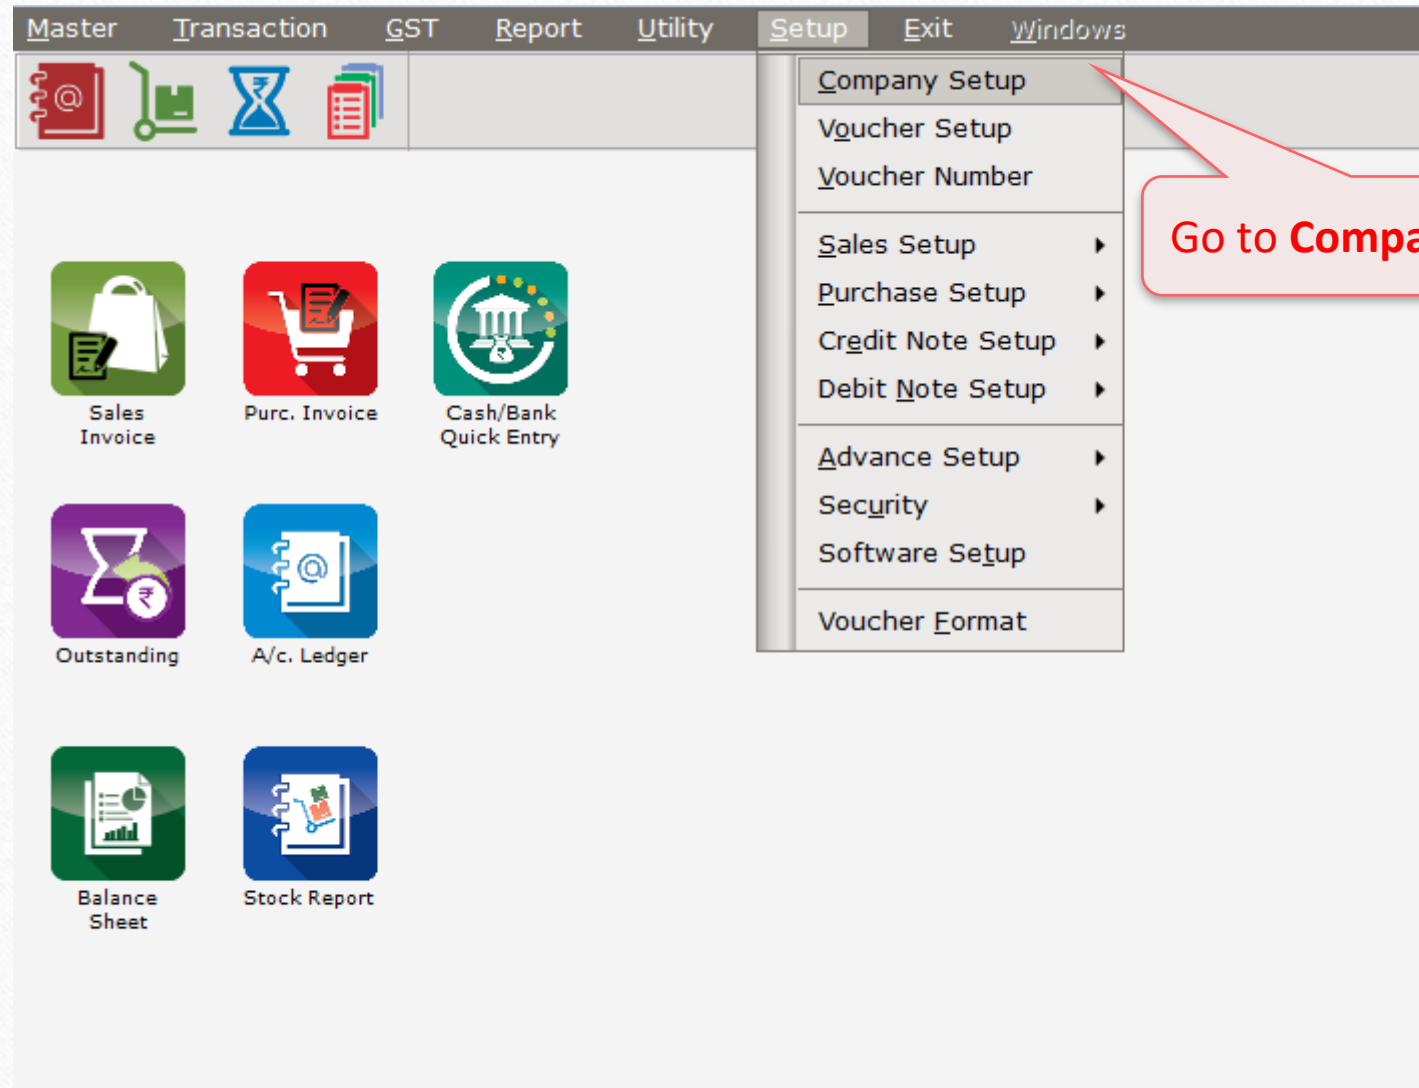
Master Transaction GST Report Utility Setup Exit Windows

Company Setup
Voucher Setup
Voucher Number
Sales Setup
Purchase Setup
Credit Note Setup
Debit Note Setup
Advance Setup
Security
Software Setup
Voucher Format

Go to Compa

Sales Invoice
Purc. Invoice
Cash/Bank Quick Entry
Outstanding
A/c. Ledger
Balance Sheet
Stock Report